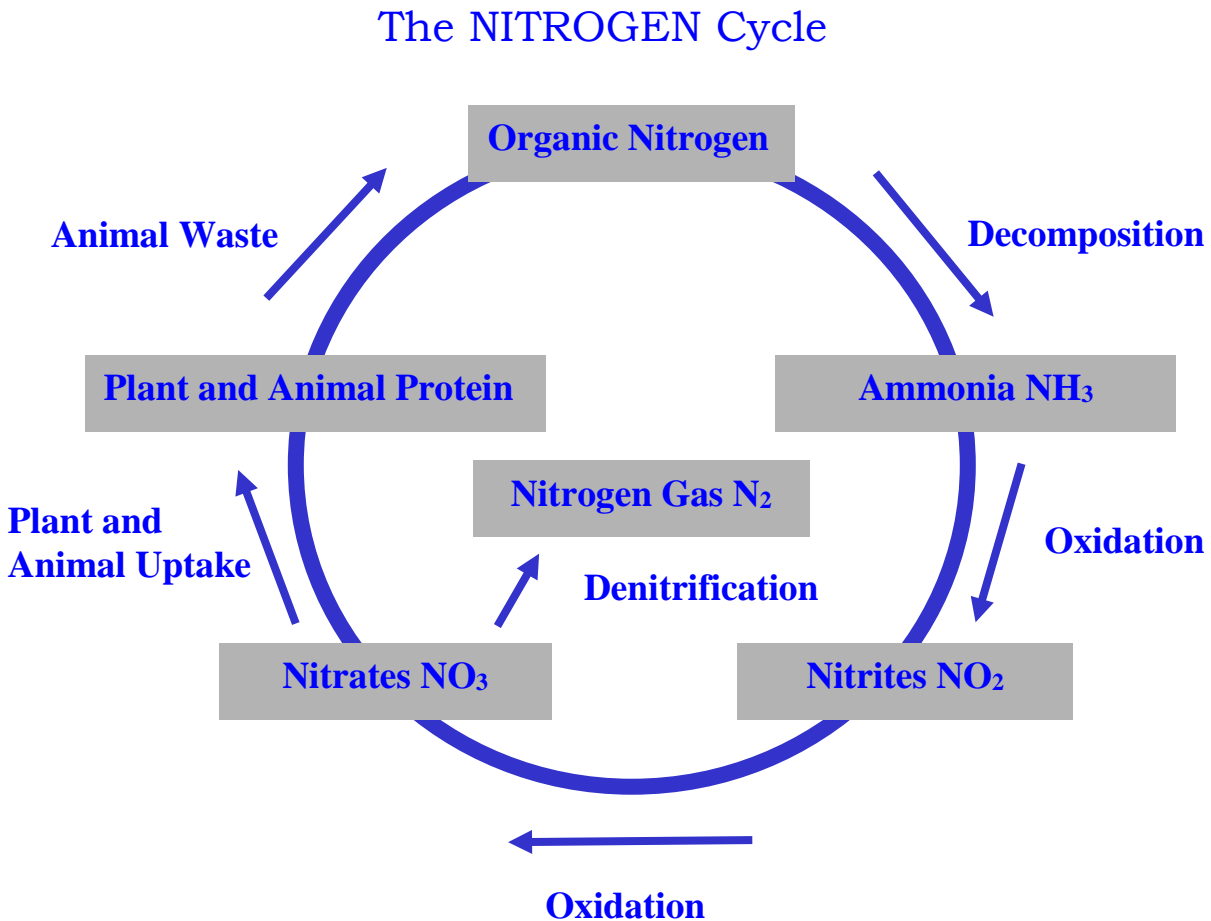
The NITROGEN Cycle

Organic Nitrogen

Decomposition

Ammonia $NH_3$

Oxidation

Nitrites $NO_2$

Oxidation

Nitrates $NO_3$

Denitrification

Nitrogen Gas $N_2$

Plant and Animal Uptake

Plant and Animal Protein

Animal Waste